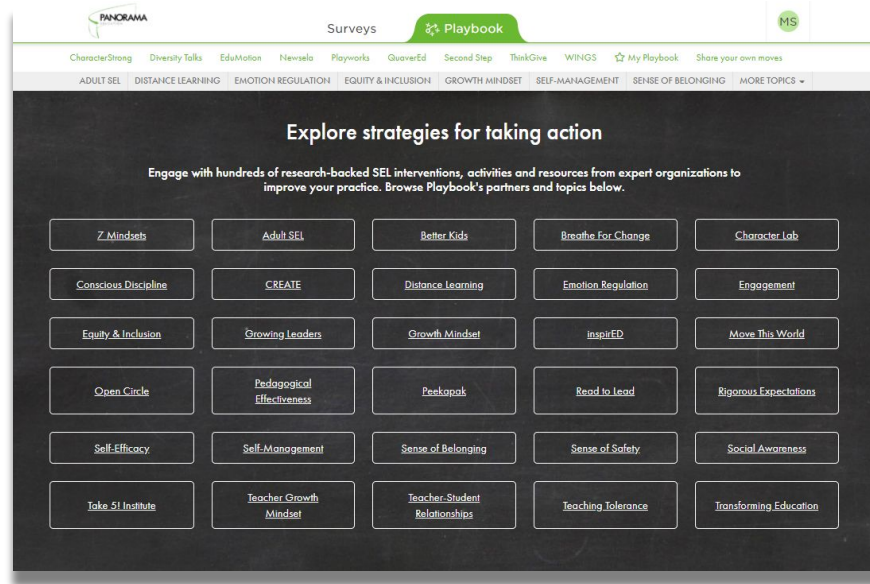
PANORAMA

Surveys

Playbook

MS

CharacterStrong Diversity Talks EduMotion Newsela Playworks GuaverEd Second Step ThinkGive WINGS My Playbook Share your own moves

ADULT SEL DISTANCE LEARNING EMOTION REGULATION EQUITY & INCLUSION GROWTH MINDSET SELF-MANAGEMENT SENSE OF BELONGING MORE TOPICS

Explore strategies for taking action

Engage with hundreds of research-backed SEL interventions, activities and resources from expert organizations to improve your practice. Browse Playbook's partners and topics below.

7 Mindsets

Adult SEL

Better Kids

Breathe For Change

Character Lab

Conscious Discipline

CREATE

Distance Learning

Emotion Regulation

Engagement

Equity & Inclusion

Growing Leaders

Growth Mindset

inspirED

Move This World

Open Circle

Pedagogical Effectiveness

Peekapak

Read to Lead

Rigorous Expectations

Self-Efficacy

Self-Management

Sense of Belonging

Sense of Safety

Social Awareness

Take 5! Institute

Teacher Growth Mindset

Teacher-Student Relationships

Teaching Tolerance

Transforming Education